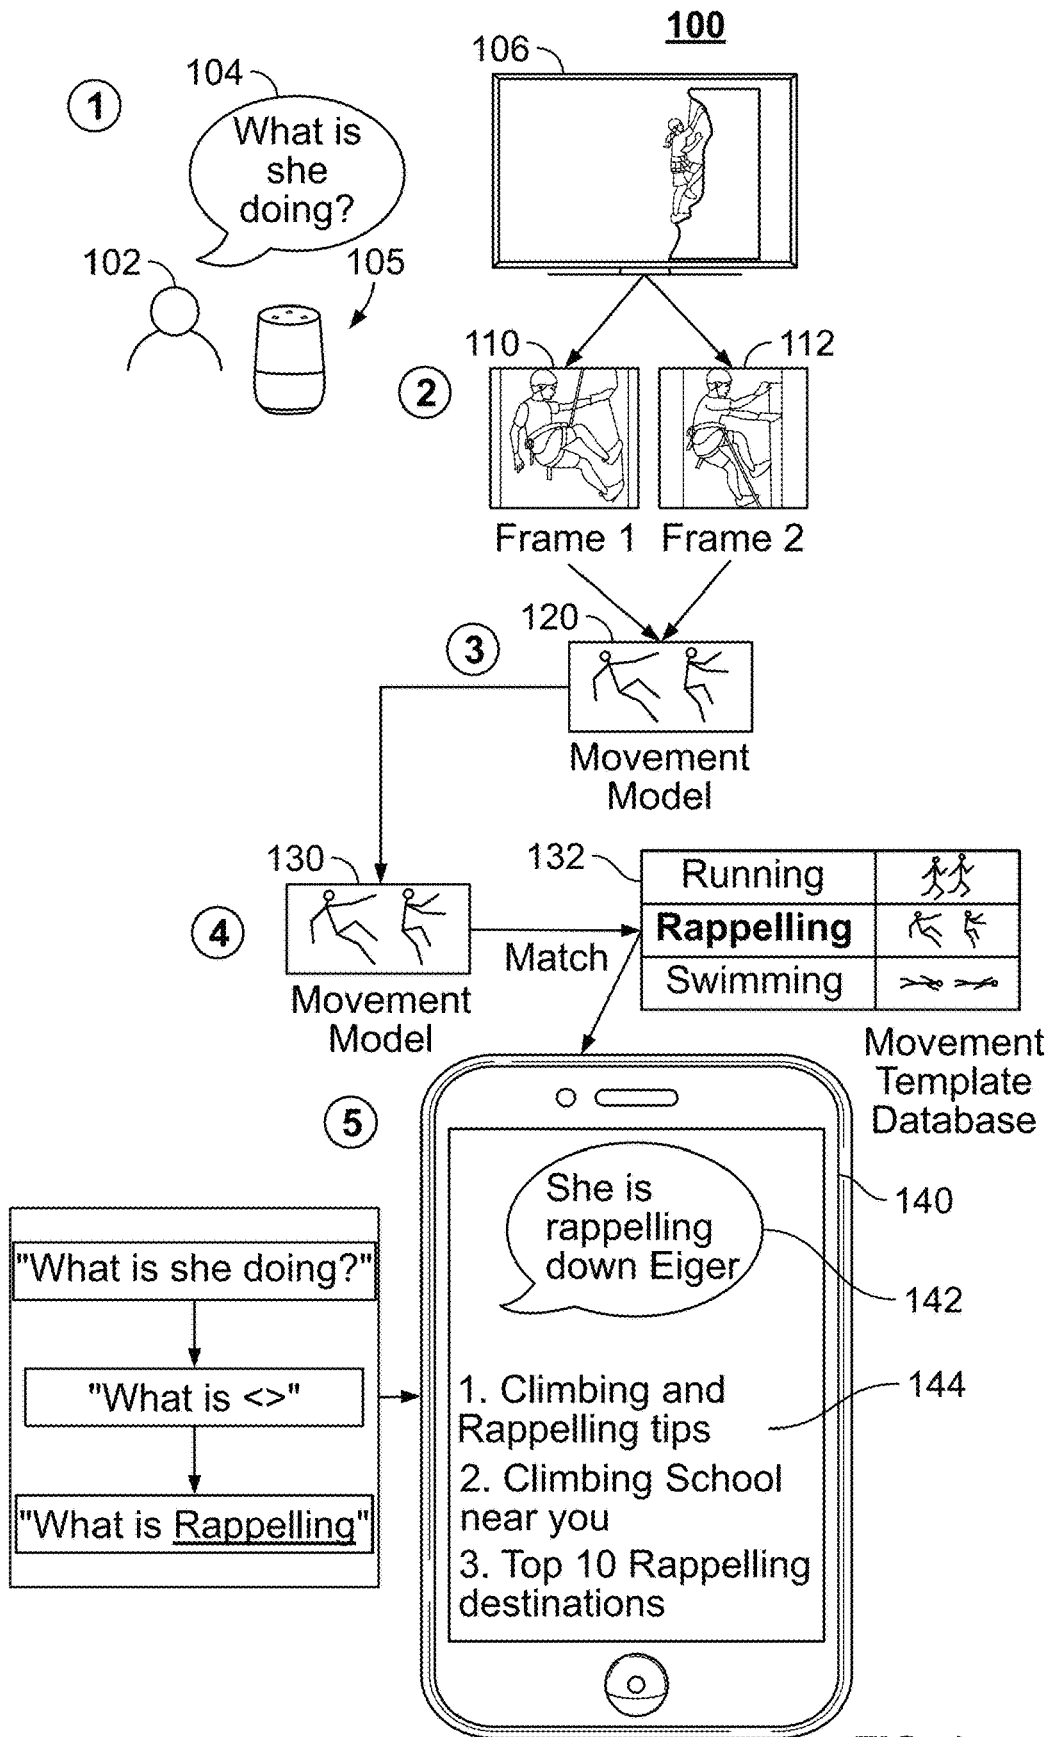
100

106

1

104

What is she doing?

102

105

110

112

2

Frame 1 Frame 2

120

3

Movement Model

130

132

4

| Running | |
|---|---|
| **Rappelling** | |
| Swimming | |

Match

Movement Model

Movement Template Database

5

140

She is rappelling down Eiger

142

"What is she doing?"

"What is <>"

"What is Rappelling"

144

1. Climbing and Rappelling tips

2. Climbing School near you

3. Top 10 Rappelling destinations